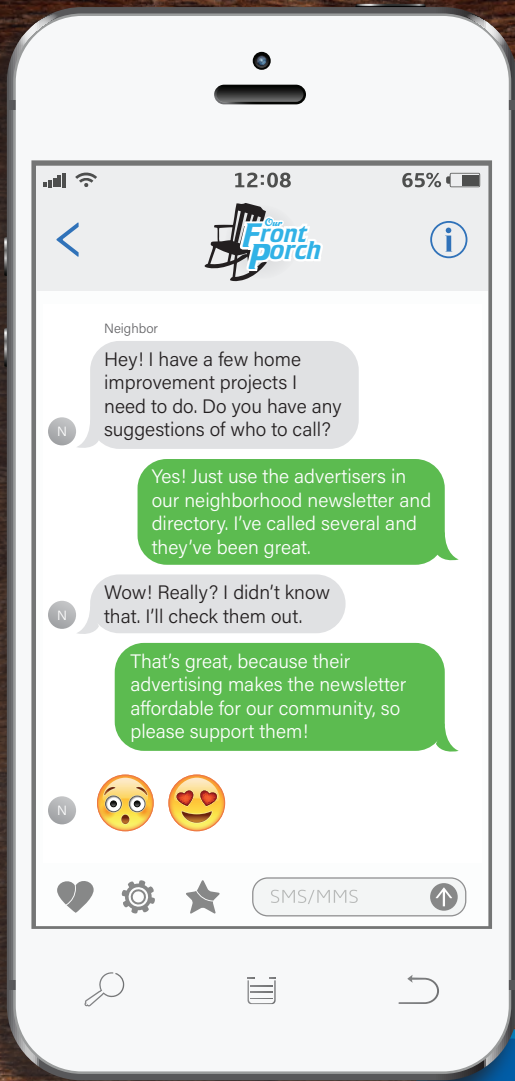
12:08

65%

Our Front Porch

Neighbor

N

Hey! I have a few home improvement projects I need to do. Do you have any suggestions of who to call?

Yes! Just use the advertisers in our neighborhood newsletter and directory. I've called several and they've been great.

N

Wow! Really? I didn't know that. I'll check them out.

That's great, because their advertising makes the newsletter affordable for our community, so please support them!

N

SMS/MMS